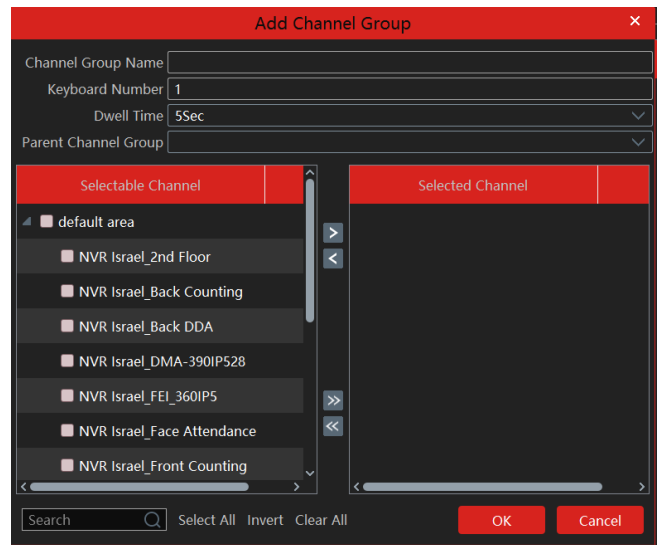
Add Channel Group

Channel Group Name
Keyboard Number 1
Dwell Time 5Sec
Parent Channel Group

Selectable Channel

default area
NVR Israel_2nd Floor
NVR Israel_Back Counting
NVR Israel_Back DDA
NVR Israel_DMA-390IP528
NVR Israel_FEI_360IP5
NVR Israel_Face Attendance
NVR Israel_Front Counting

Selected Channel

Search
Select All Invert Clear All
OK Cancel